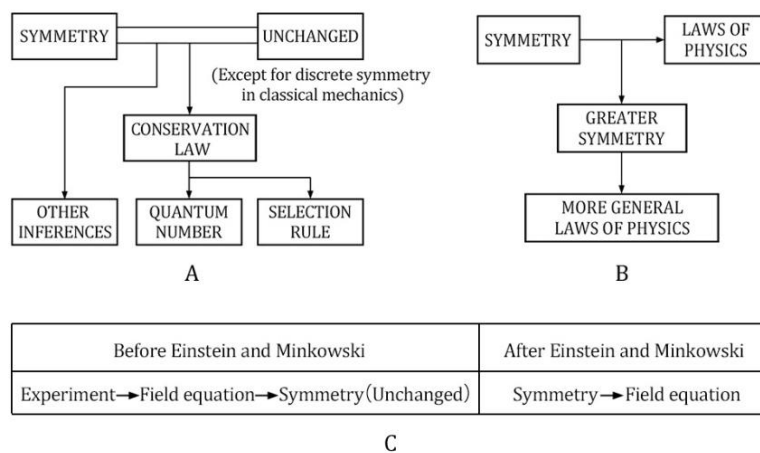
SYMMETRY

UNCHANGED

(Except for discrete symmetry in classical mechanics)

CONSERVATION LAW

OTHER INFERENCES

QUANTUM NUMBER

SELECTION RULE

A

SYMMETRY

LAWS OF PHYSICS

GREATER SYMMETRY

MORE GENERAL LAWS OF PHYSICS

B

| Before Einstein and Minkowski | After Einstein and Minkowski |
|---|---|
| Experiment → Field equation → Symmetry (Unchanged) | Symmetry → Field equation |

C